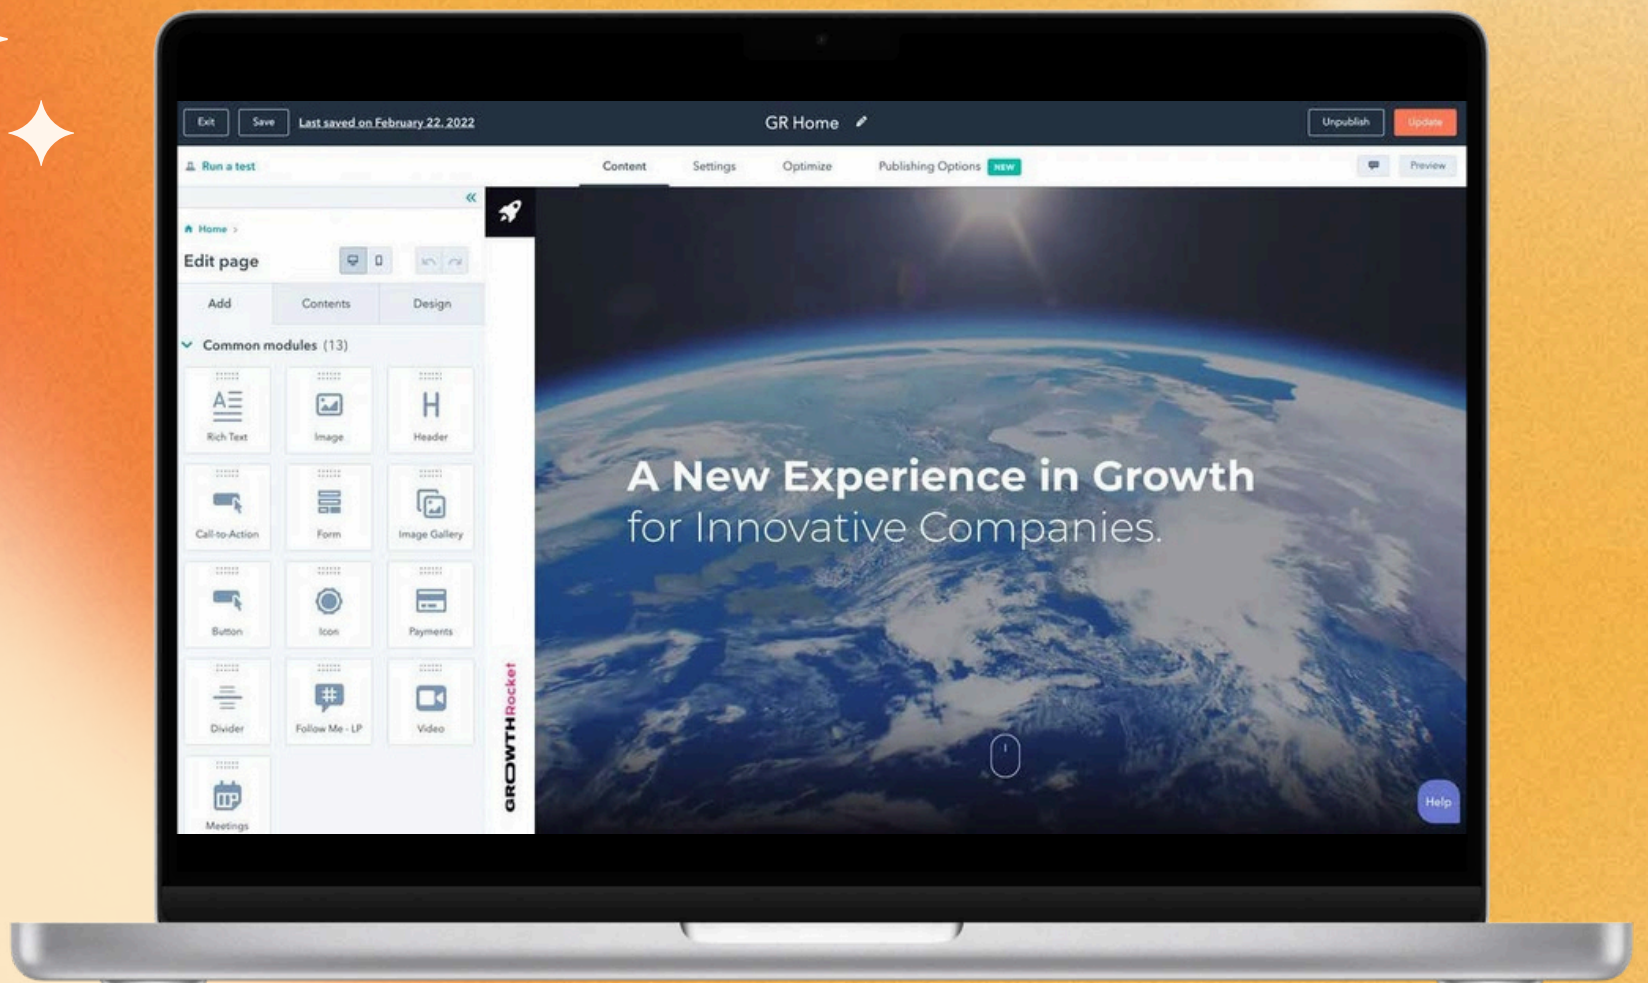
Exit Save Last saved on February 22, 2022

GR Home

Unpublish Update

Run a test

Content Settings Optimize Publishing Options NEW

Preview

Home

Edit page

Add Contents Design

Common modules (13)

Rich Text
Image
Header
Call-to-Action
Form
Image Gallery
Button
Icon
Payments
Divider
Follow Me - LP
Video
Meetings

GROWTHRocket

A New Experience in Growth
for Innovative Companies.

Help